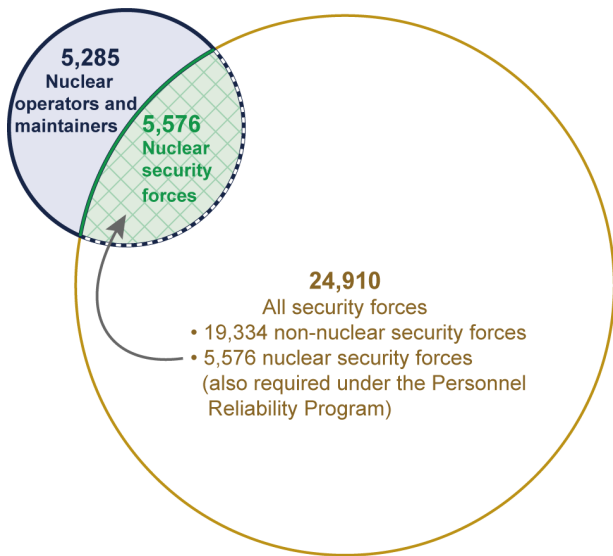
5,285
Nuclear operators and maintainers

5,576
Nuclear security forces

24,910
All security forces
• 19,334 non-nuclear security forces
• 5,576 nuclear security forces (also required under the Personnel Reliability Program)